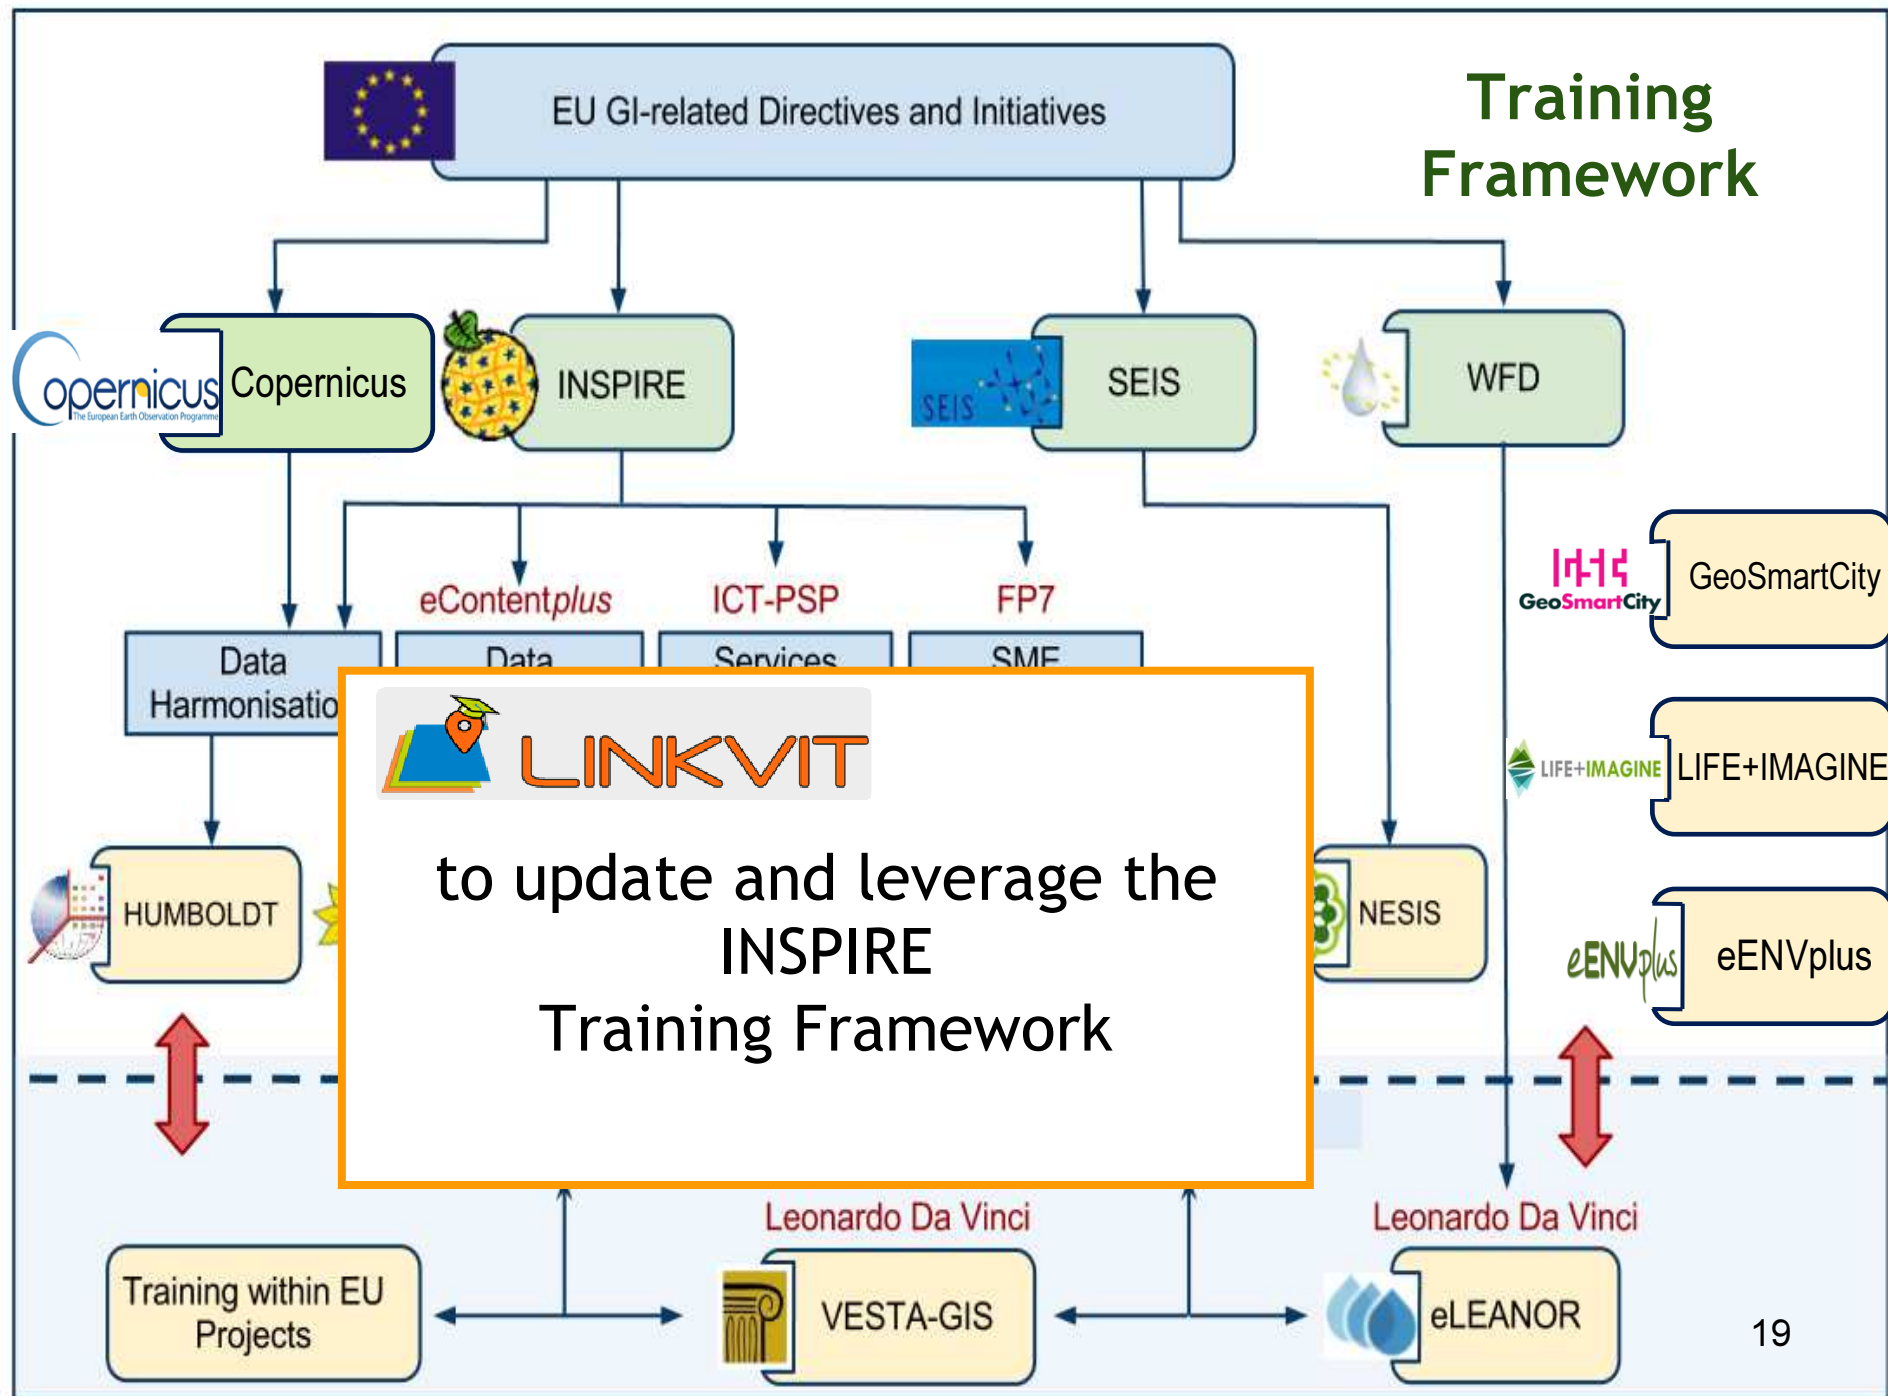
EU GI-related Directives and Initiatives

Training Framework

opernicus
The European Earth Observation Programme

Copernicus

INSPIRE

SEIS

SEIS

WFD

GeoSmartCity

GeoSmartCity

eContentplus

ICT-PSP

FP7

Data Harmonisatio

Data

Services

SME

LIFE+IMAGINE

LIFE+IMAGINE

LINKVIT

to update and leverage the INSPIRE Training Framework

HUMBOLDT

NESIS

eENVplus

eENVplus

Leonardo Da Vinci

Leonardo Da Vinci

Training within EU Projects

VESTA-GIS

eLEANOR

19